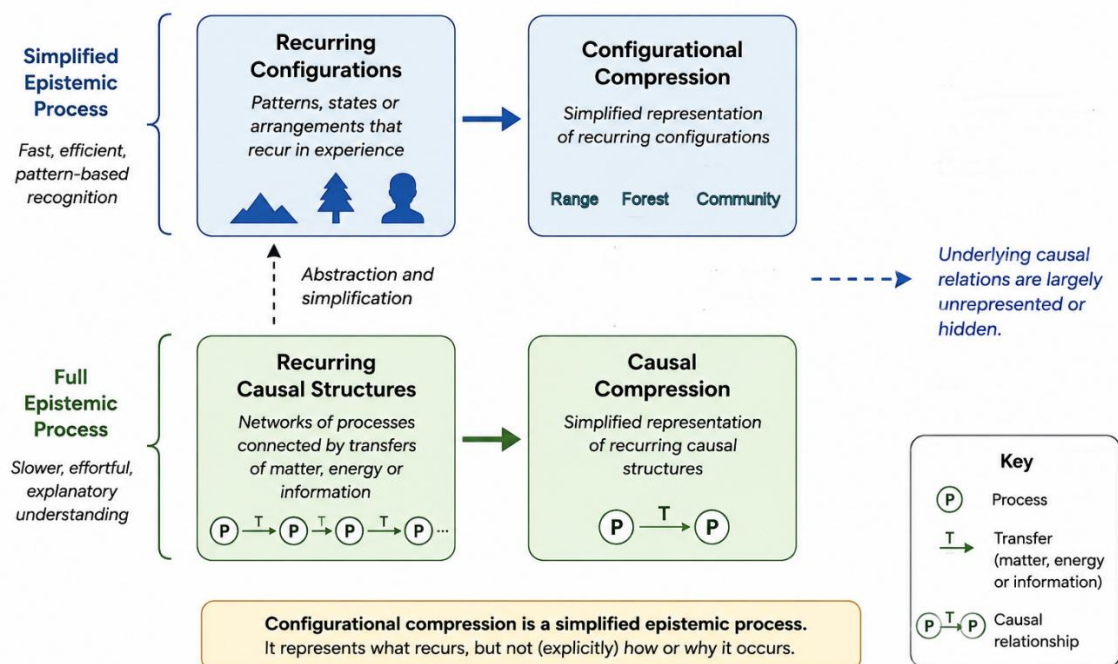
Simplified Epistemic Process

Fast, efficient, pattern-based recognition

Recurring Configurations

Patterns, states or arrangements that recur in experience

Configurational Compression

Simplified representation of recurring configurations

Range Forest Community

Abstraction and simplification

Underlying causal relations are largely unrepresented or hidden.

Full Epistemic Process

Slower, effortful, explanatory understanding

Recurring Causal Structures

Networks of processes connected by transfers of matter, energy or information

P $\xrightarrow{T}$ P $\xrightarrow{T}$ P $\xrightarrow{T}$ P ...

Causal Compression

Simplified representation of recurring causal structures

P $\xrightarrow{T}$ P

Key

P Process

$\xrightarrow{T}$ Transfer (matter, energy or information)

P $\xrightarrow{T}$ P Causal relationship

Configurational compression is a simplified epistemic process.
It represents what recurs, but not (explicitly) how or why it occurs.